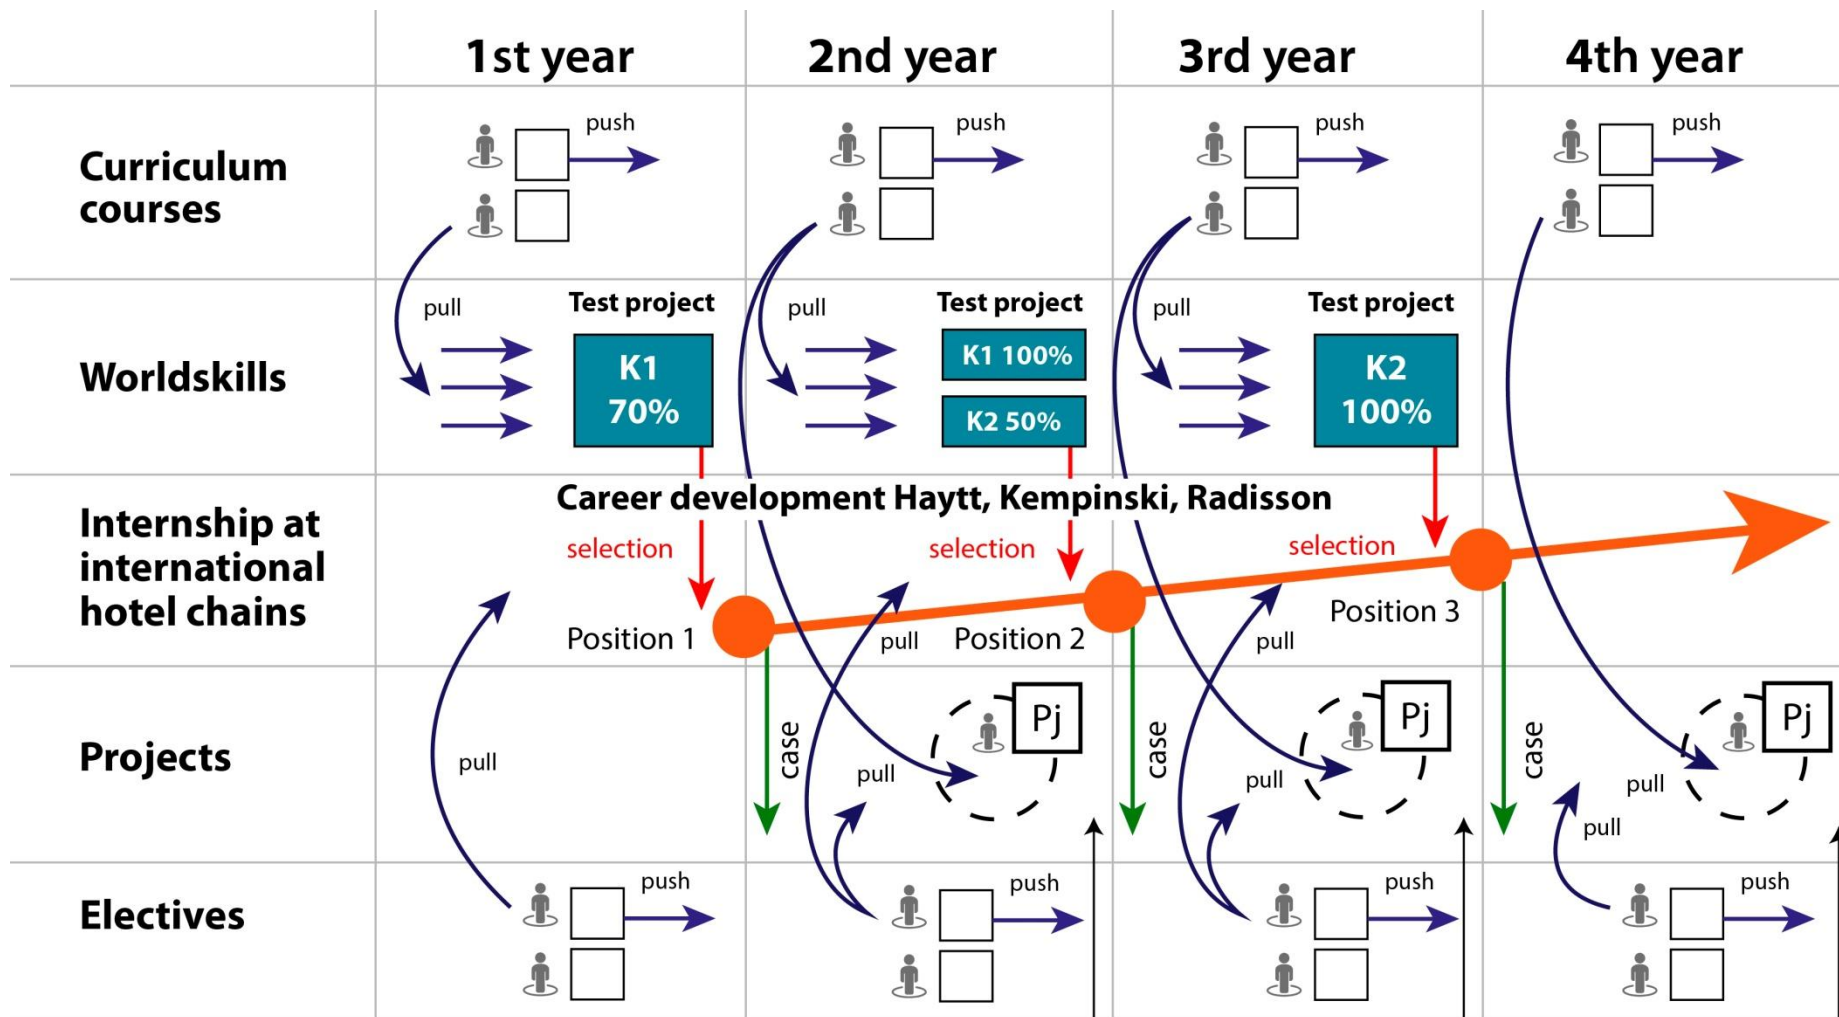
| | 1st year | 2nd year | 3rd year | 4th year |
|---|---|---|---|---|
| Curriculum courses | push | push | push | push |
| Worldskills | pull Test project K1 70% | pull Test project K1 100% K2 50% | pull Test project K2 100% | |
| Internship at international hotel chains | selection Position 1 | selection pull Position 2 | selection pull Position 3 | |
| Projects | pull | case pull Pj | case pull Pj | case pull Pj pull |
| Electives | push | push | push | push |

Career development Haytt, Kempinski, Radisson